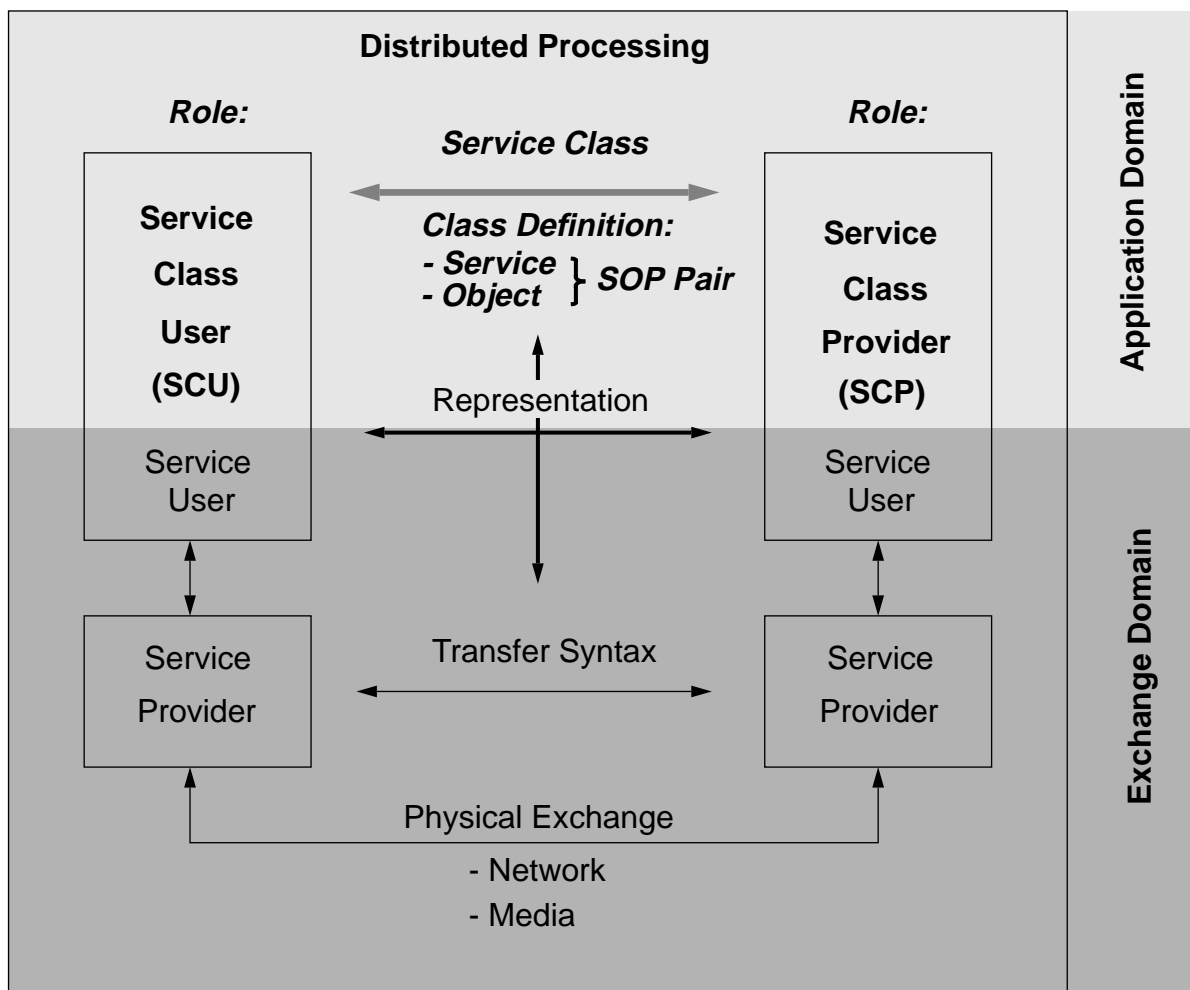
Distributed Processing

Role:

Service Class User (SCU)

Service User

Service Provider

Service Class

Class Definition:
- Service
- Object } SOP Pair

Representation

Transfer Syntax

Physical Exchange
- Network
- Media

Role:

Service Class Provider (SCP)

Service User

Service Provider

Application Domain

Exchange Domain